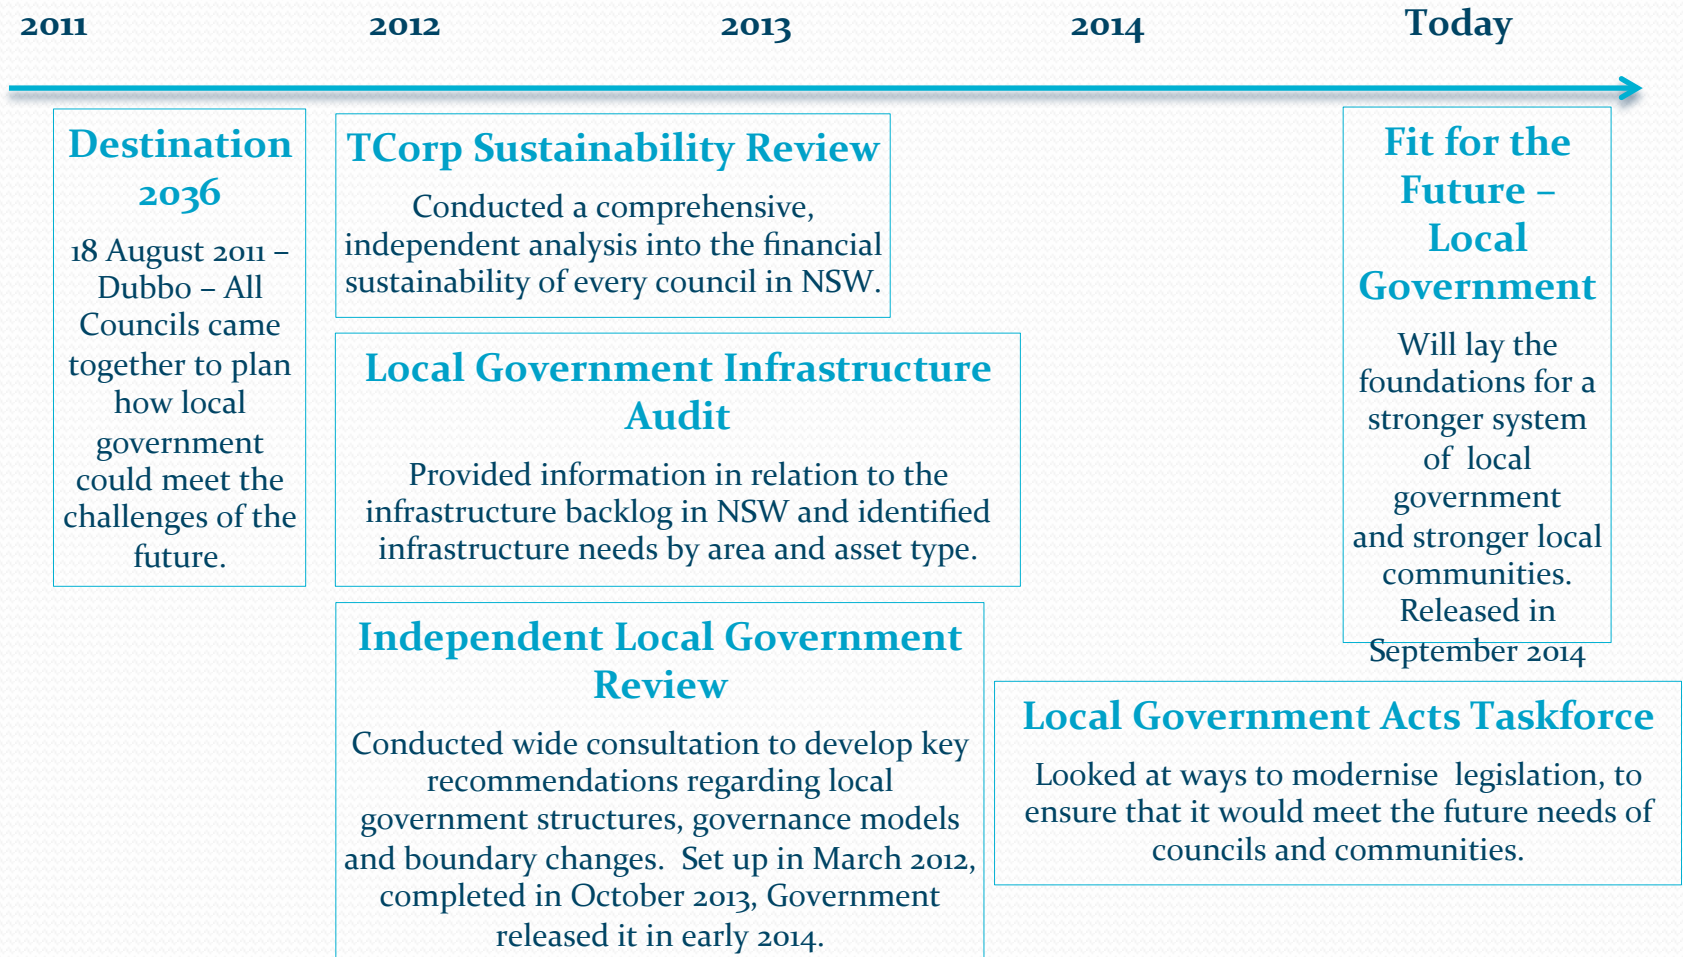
2011 2012 2013 2014 Today

Destination 2036

18 August 2011 – Dubbo – All Councils came together to plan how local government could meet the challenges of the future.

TCorp Sustainability Review

Conducted a comprehensive, independent analysis into the financial sustainability of every council in NSW.

Local Government Infrastructure Audit

Provided information in relation to the infrastructure backlog in NSW and identified infrastructure needs by area and asset type.

Independent Local Government Review

Conducted wide consultation to develop key recommendations regarding local government structures, governance models and boundary changes. Set up in March 2012, completed in October 2013, Government released it in early 2014.

Fit for the Future – Local Government

Will lay the foundations for a stronger system of local government and stronger local communities. Released in September 2014

Local Government Acts Taskforce

Looked at ways to modernise legislation, to ensure that it would meet the future needs of councils and communities.